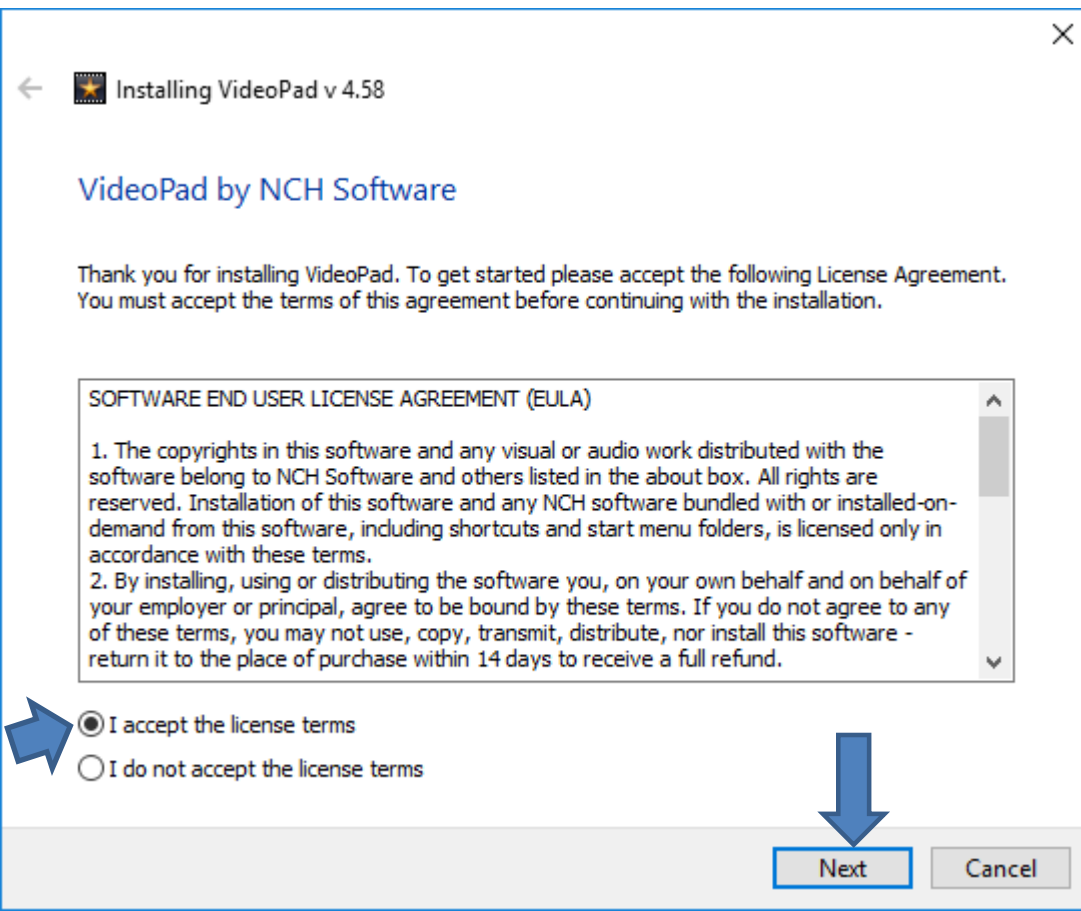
Installing VideoPad v 4.58

VideoPad by NCH Software

Thank you for installing VideoPad. To get started please accept the following License Agreement. You must accept the terms of this agreement before continuing with the installation.

SOFTWARE END USER LICENSE AGREEMENT (EULA)

1. The copyrights in this software and any visual or audio work distributed with the software belong to NCH Software and others listed in the about box. All rights are reserved. Installation of this software and any NCH software bundled with or installed-on-demand from this software, including shortcuts and start menu folders, is licensed only in accordance with these terms.
2. By installing, using or distributing the software you, on your own behalf and on behalf of your employer or principal, agree to be bound by these terms. If you do not agree to any of these terms, you may not use, copy, transmit, distribute, nor install this software - return it to the place of purchase within 14 days to receive a full refund.

I accept the license terms

I do not accept the license terms

Next

Cancel